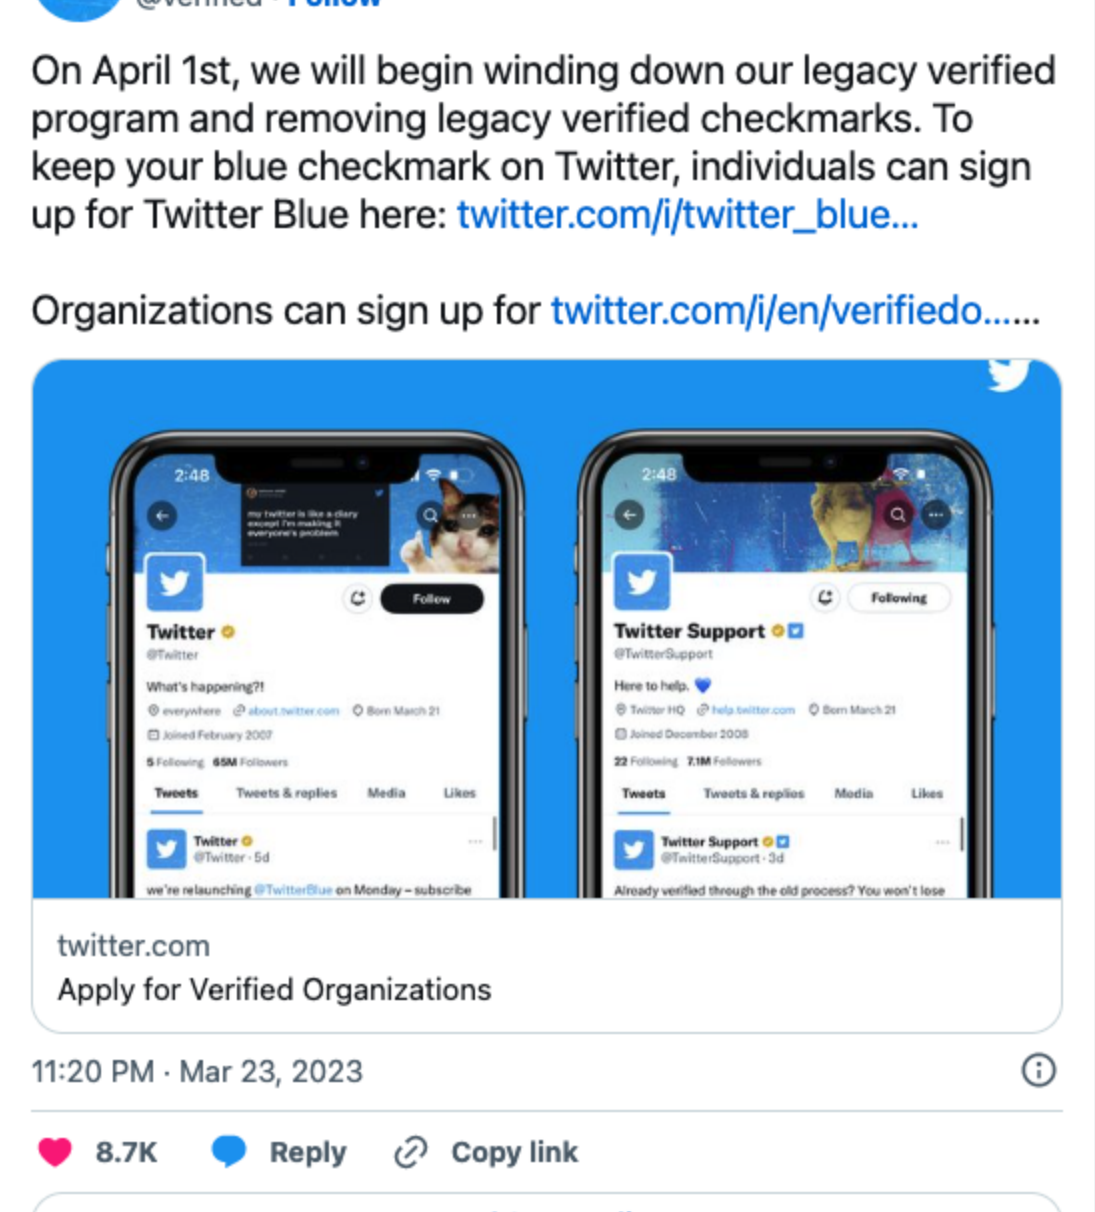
@verified · Follow

On April 1st, we will begin winding down our legacy verified program and removing legacy verified checkmarks. To keep your blue checkmark on Twitter, individuals can sign up for Twitter Blue here: twitter.com/i/twitter_blue...

Organizations can sign up for twitter.com/i/en/verifiedo......

2:48

my twitter is like a diary except I'm making it everyone's problem

Follow

Twitter
@Twitter

What's happening?!

everywhere about.twitter.com Born March 21

Joined February 2007

5 Following 65M Followers

Tweets Tweets & replies Media Likes

Twitter
@Twitter · 5d

we're relaunching @TwitterBlue on Monday – subscribe

2:48

Following

Twitter Support
@TwitterSupport

Here to help.

Twitter HQ help.twitter.com Born March 21

Joined December 2008

22 Following 7.1M Followers

Tweets Tweets & replies Media Likes

Twitter Support
@TwitterSupport · 3d

Already verified through the old process? You won't lose

twitter.com
Apply for Verified Organizations

11:20 PM · Mar 23, 2023

8.7K Reply Copy link